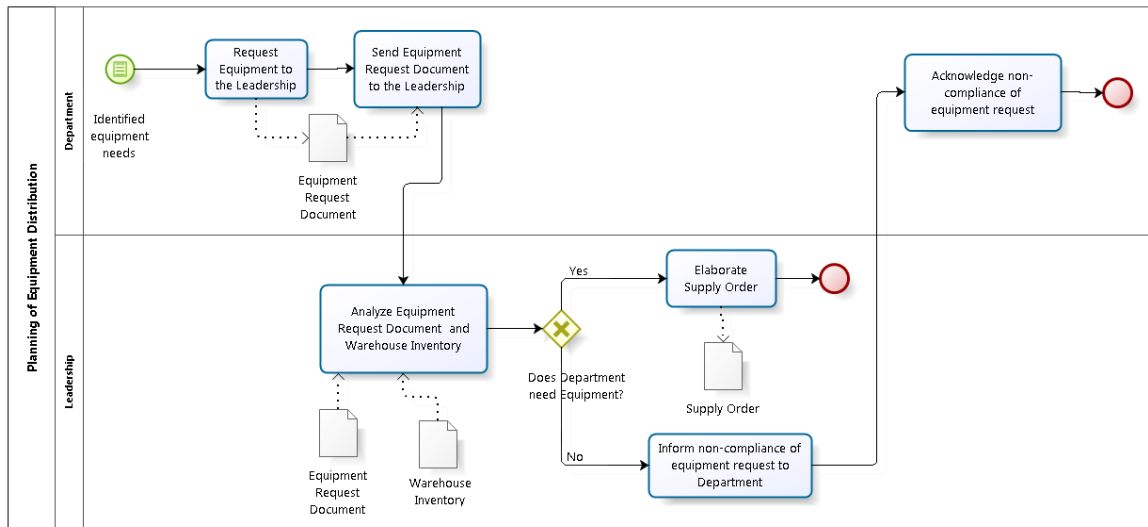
Planning of Equipment Distribution

Department

Identified equipment needs

Request Equipment to the Leadership

Send Equipment Request Document to the Leadership

Equipment Request Document

Acknowledge non-compliance of equipment request

Leadership

Analyze Equipment Request Document and Warehouse Inventory

Equipment Request Document

Warehouse Inventory

Does Department need Equipment?

Yes

Elaborate Supply Order

Supply Order

No

Inform non-compliance of equipment request to Department